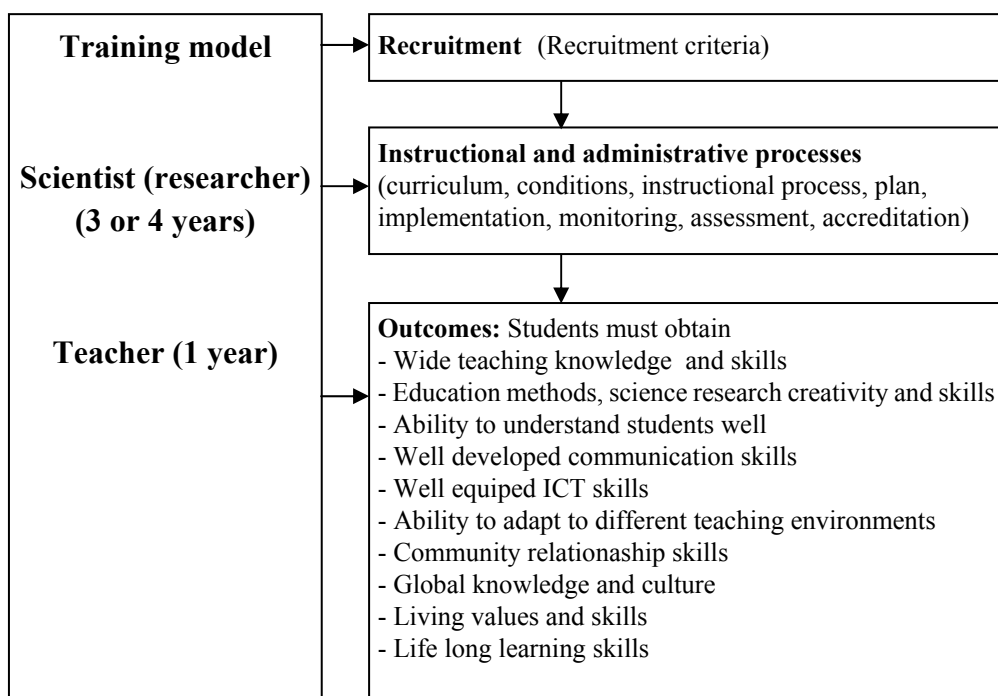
Training model

Scientist (researcher) (3 or 4 years)

Teacher (1 year)

Recruitment (Recruitment criteria)

Instructional and administrative processes (curriculum, conditions, instructional process, plan, implementation, monitoring, assessment, accreditation)

Outcomes: Students must obtain
- Wide teaching knowledge and skills
- Education methods, science research creativity and skills
- Ability to understand students well
- Well developed communication skills
- Well equiped ICT skills
- Ability to adapt to different teaching environments
- Community relationship skills
- Global knowledge and culture
- Living values and skills
- Life long learning skills